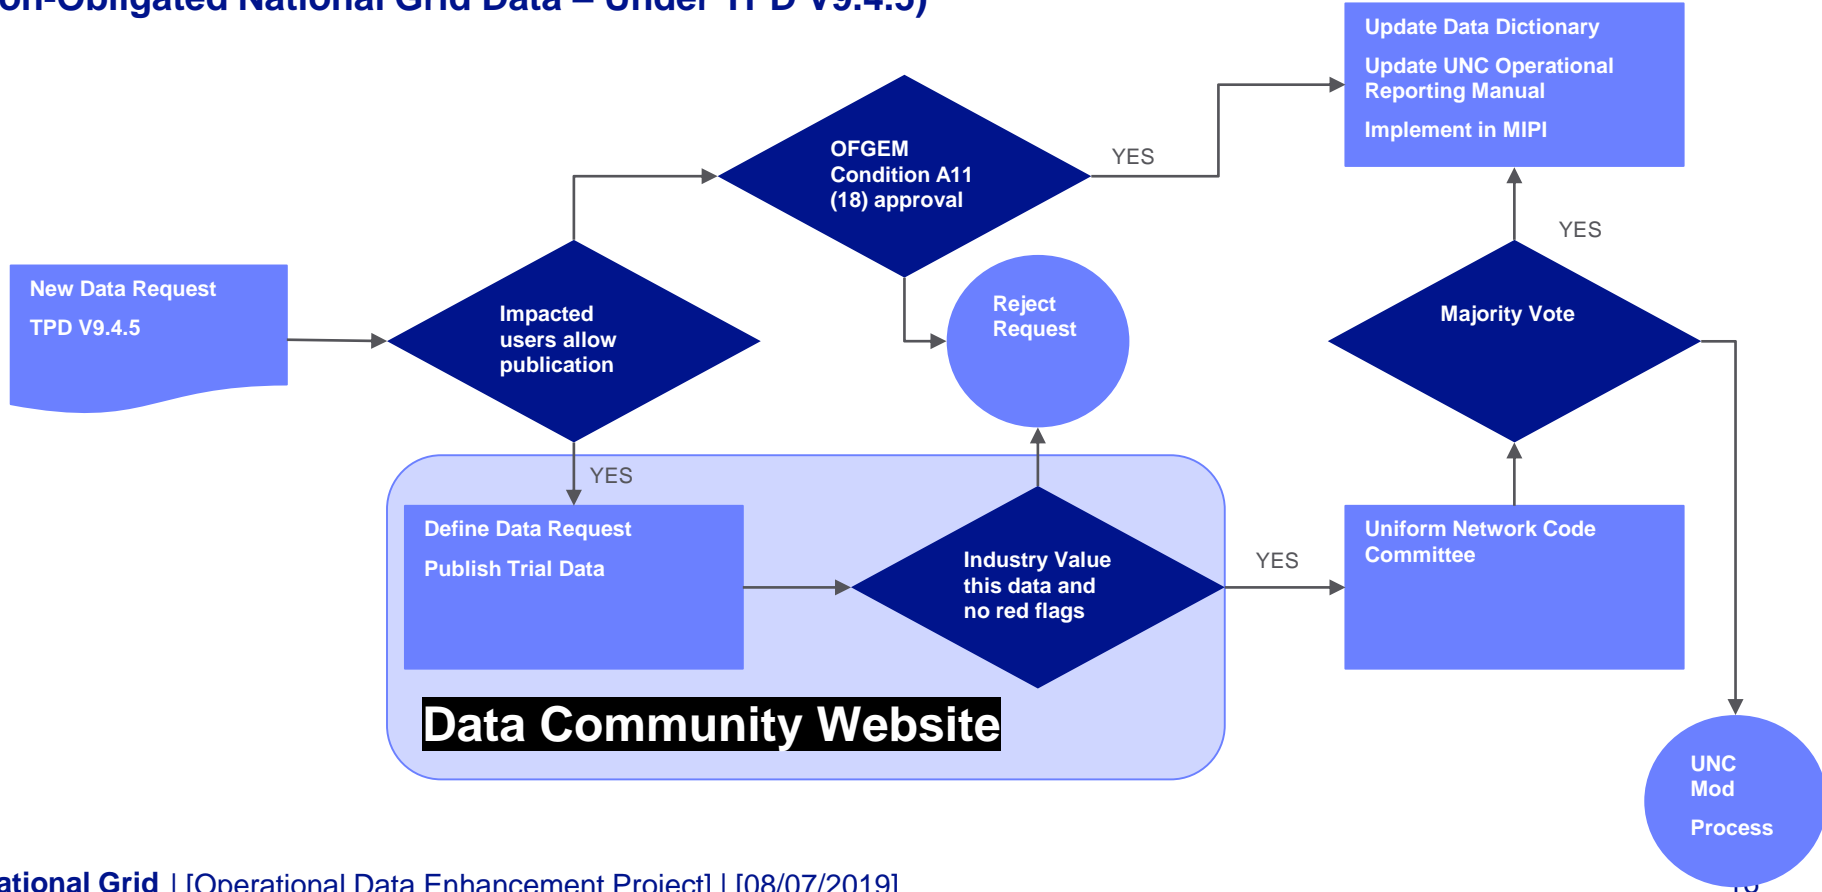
on-Obligated National Grid Data – Under TPD V9.4.5)

Update Data Dictionary

Update UNC Operational Reporting Manual

Implement in MIPI

OFGEM Condition A11 (18) approval

YES

YES

New Data Request

TPD V9.4.5

Impacted users allow publication

Reject Request

Majority Vote

YES

Define Data Request

Publish Trial Data

Industry Value this data and no red flags

YES

Uniform Network Code Committee

Data Community Website

UNC Mod

Process

ational Grid | [Operational Data Enhancement Project] | [08/07/2019]

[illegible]